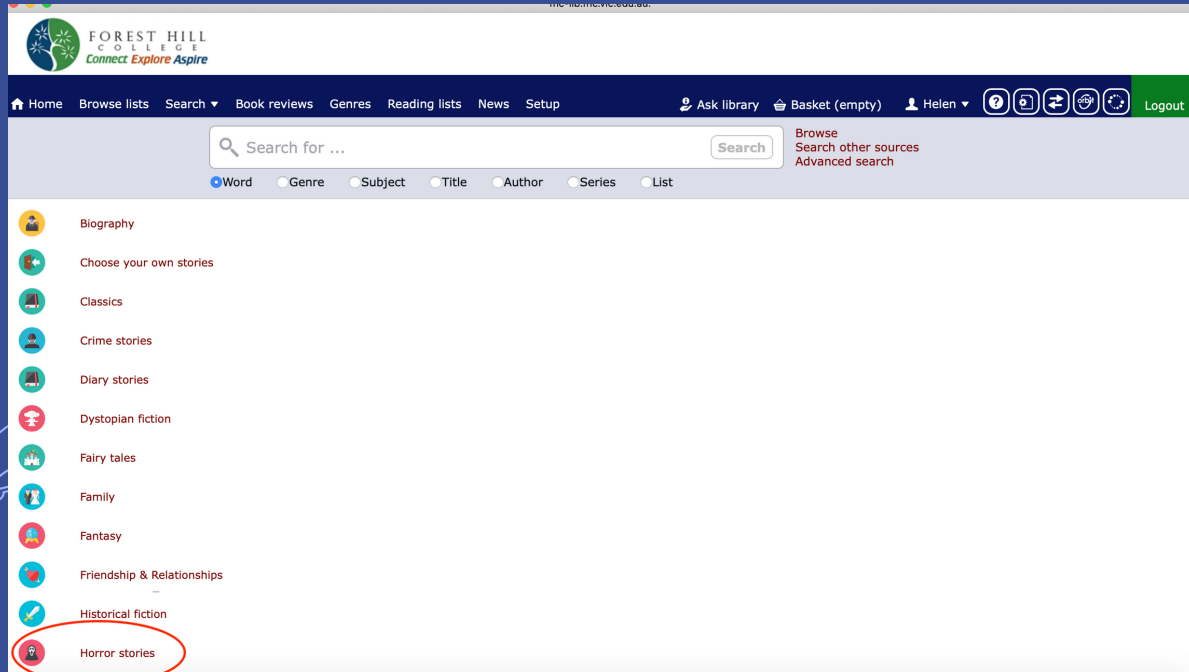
mc-lib.mc.vic.edu.au

FOREST HILL
COLLEGE
Connect Explore Aspire

Home Browse lists Search ▾ Book reviews Genres Reading lists News Setup Ask library Basket (empty) Helen ▾ Logout

Search for ... Search

Browse
Search other sources
Advanced search

Word Genre Subject Title Author Series List

Biography
Choose your own stories
Classics
Crime stories
Diary stories
Dystopian fiction
Fairy tales
Family
Fantasy
Friendship & Relationships
Historical fiction
Horror stories